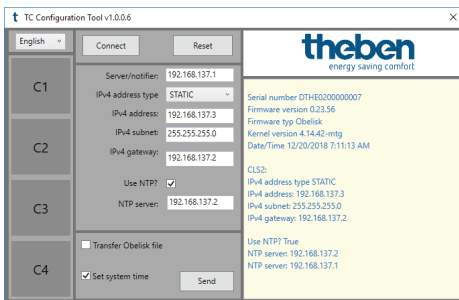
t TC Configuration Tool v1.0.0.6

English

Connect

Reset

C1

C2

C3

C4

Server/notifier: 192.168.137.1

IPv4 address type STATIC

IPv4 address: 192.168.137.3

IPv4 subnet: 255.255.255.0

IPv4 gateway: 192.168.137.2

Use NTP? ✓

NTP server: 192.168.137.2

Transfer Obelisk file

✓ Set system time

Send

theben
energy saving comfort

Serial number DTHE0200000007
Firmware version 0.23.56
Firmware typ Obelisk
Kernel version 4.14.42-mtg
Date/Time 12/20/2018 7:11:13 AM

CLS2:
IPv4 address type STATIC
IPv4 address: 192.168.137.3
IPv4 subnet: 255.255.255.0
IPv4 gateway: 192.168.137.2

Use NTP? True
NTP server: 192.168.137.2
NTP server: 192.168.137.1